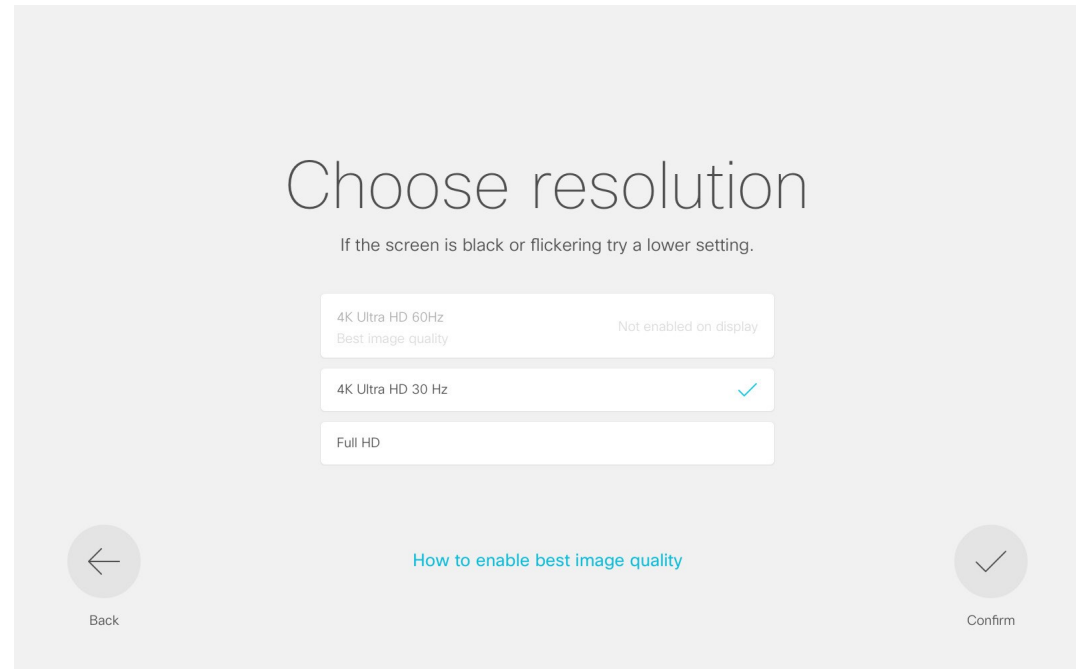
Choose resolution

If the screen is black or flickering try a lower setting.

4K Ultra HD 60Hz
Best image quality
Not enabled on display

4K Ultra HD 30 Hz

Full HD

How to enable best image quality

Back

Confirm